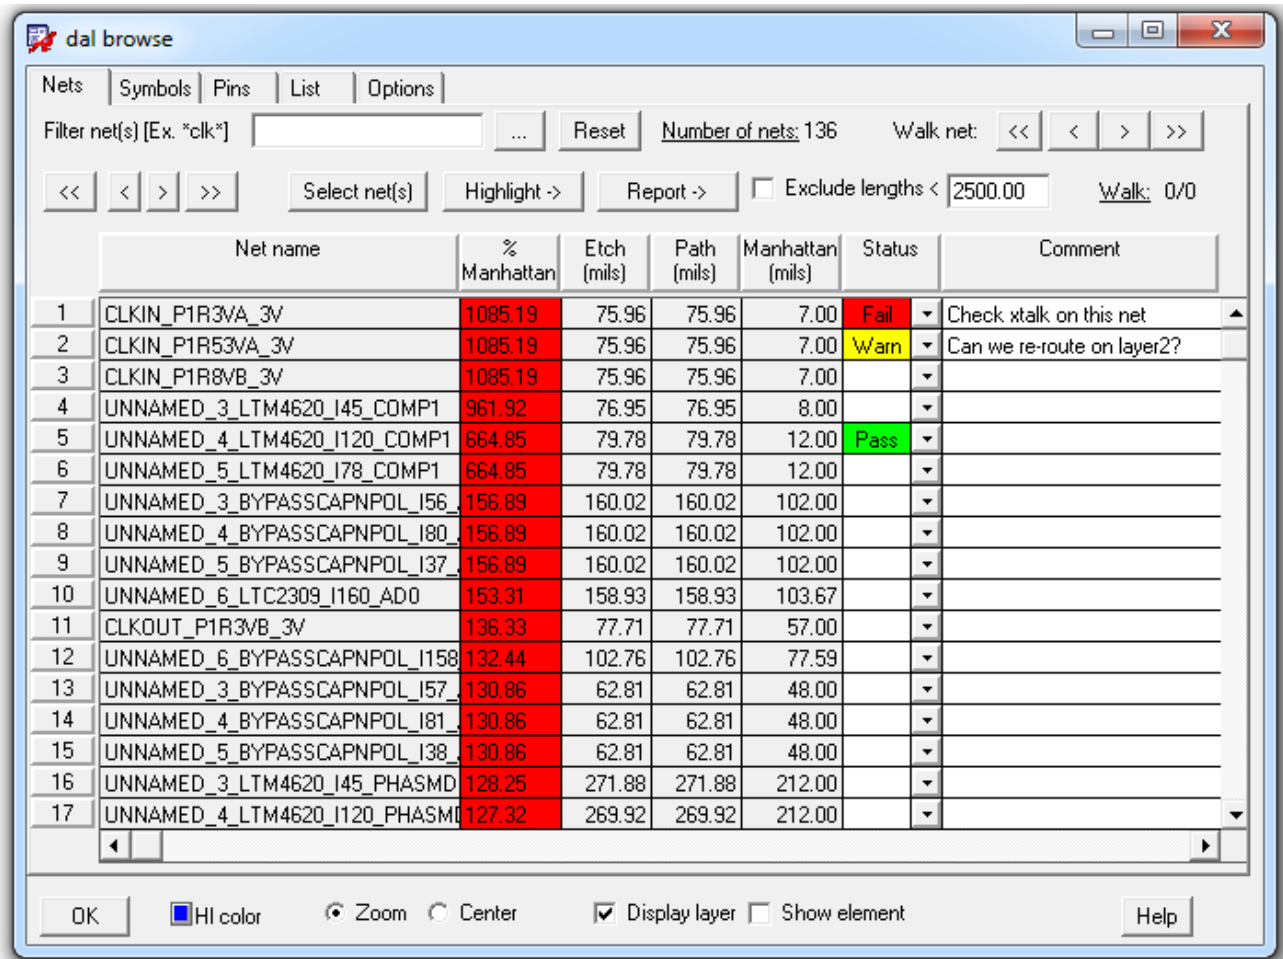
dal browse

Nets | Symbols | Pins | List | Options

Filter net(s) [Ex. *clk*] ... Reset Number of nets: 136 Walk net: << < > >>

<< < > >> Select net(s) Highlight -> Report -> Exclude lengths < 2500.00 Walk: 0/0

| | Net name | % Manhattan | Etch (mils) | Path (mils) | Manhattan (mils) | Status | Comment |
|---|---|---|---|---|---|---|---|
| 1 | CLKIN_P1R3VA_3V | 1085.19 | 75.96 | 75.96 | 7.00 | Fail | Check xtalk on this net |
| 2 | CLKIN_P1R53VA_3V | 1085.19 | 75.96 | 75.96 | 7.00 | Warn | Can we re-route on layer2? |
| 3 | CLKIN_P1R8VB_3V | 1085.19 | 75.96 | 75.96 | 7.00 | | |
| 4 | UNNAMED_3_LTM4620_I45_COMP1 | 961.92 | 76.95 | 76.95 | 8.00 | | |
| 5 | UNNAMED_4_LTM4620_I120_COMP1 | 664.85 | 79.78 | 79.78 | 12.00 | Pass | |
| 6 | UNNAMED_5_LTM4620_I78_COMP1 | 664.85 | 79.78 | 79.78 | 12.00 | | |
| 7 | UNNAMED_3_BYPASSCAPNPOL_I56_ | 156.89 | 160.02 | 160.02 | 102.00 | | |
| 8 | UNNAMED_4_BYPASSCAPNPOL_I80_ | 156.89 | 160.02 | 160.02 | 102.00 | | |
| 9 | UNNAMED_5_BYPASSCAPNPOL_I37_ | 156.89 | 160.02 | 160.02 | 102.00 | | |
| 10 | UNNAMED_6_LTC2309_I160_AD0 | 153.31 | 158.93 | 158.93 | 103.67 | | |
| 11 | CLKOUT_P1R3VB_3V | 136.33 | 77.71 | 77.71 | 57.00 | | |
| 12 | UNNAMED_6_BYPASSCAPNPOL_I158 | 132.44 | 102.76 | 102.76 | 77.59 | | |
| 13 | UNNAMED_3_BYPASSCAPNPOL_I57_ | 130.86 | 62.81 | 62.81 | 48.00 | | |
| 14 | UNNAMED_4_BYPASSCAPNPOL_I81_ | 130.86 | 62.81 | 62.81 | 48.00 | | |
| 15 | UNNAMED_5_BYPASSCAPNPOL_I38_ | 130.86 | 62.81 | 62.81 | 48.00 | | |
| 16 | UNNAMED_3_LTM4620_I45_PHASMD | 128.25 | 271.88 | 271.88 | 212.00 | | |
| 17 | UNNAMED_4_LTM4620_I120_PHASMI | 127.32 | 269.92 | 269.92 | 212.00 | | |

OK HI color Zoom Center Display layer Show element Help